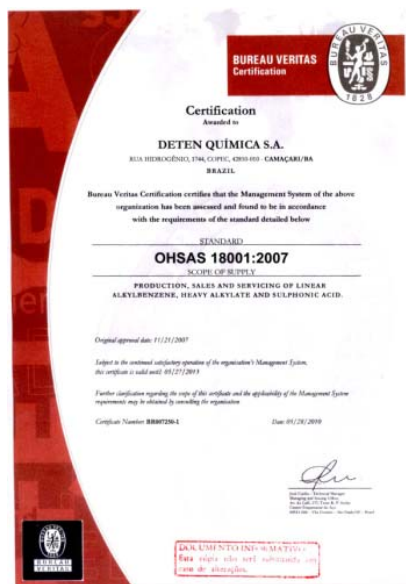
BUREAU VERITAS
Certification

BUREAU VERITAS
1828

Certification
Awarded to

DETEN QUÍMICA S.A.

RUA HIDROGÊNIO, 1744, COPEC, 42810-010 - CAMAÇARI/BA
BRAZIL

Bureau Veritas Certification certifies that the Management System of the above organization has been assessed and found to be in accordance with the requirements of the standard detailed below

STANDARD
OHSAS 18001:2007
SCOPE OF SUPPLY

PRODUCTION, SALES AND SERVICING OF LINEAR ALKYLBENZENE, HEAVY ALKYLATE AND SULPHONIC ACID.

Original approval date: 11/21/2007

Subject to the continued satisfactory operation of the organization's Management System, this certificate is valid until: 05/27/2013

Further clarification regarding the scope of this certificate and the applicability of the Management System requirements may be obtained by consulting the organization

Certificate Number: BR007250-1

Date: 05/28/2010

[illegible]

BUREAU VERITAS

DOCUMENTO INFORMATIVO
Esta cópia não será substituída em caso de alterações.